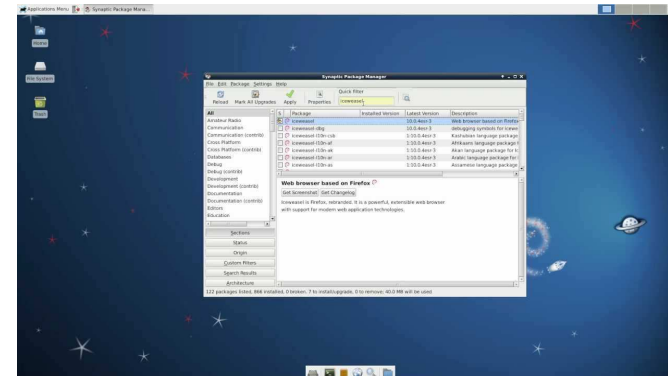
Applications Menu | Synaptic Package Mana...

Home

File System

Trash

Synaptic Package Manager

File Edit Package Settings Help

Reload Mark All Upgrades Apply Properties Quick filter iceweasel

All
Amateur Radio
Communication
Communication (contrib)
Cross Platform
Cross Platform (contrib)
Databases
Debug
Debug (contrib)
Development
Development (contrib)
Documentation
Documentation (contrib)
Editors
Education

| S | Package | Installed Version | Latest Version | Description |
|---|---|---|---|---|
| | iceweasel | | 10.0.4esr-3 | Web browser based on Firefox |
| | iceweasel-dbg | | 10.0.4esr-3 | debugging symbols for icewe |
| | iceweasel-l10n-csb | | 1:10.0.4esr-3 | Kashubian language package |
| | iceweasel-l10n-af | | 1:10.0.4esr-3 | Afrikaans language package f |
| | iceweasel-l10n-ak | | 1:10.0.4esr-3 | Akan language package for I |
| | iceweasel-l10n-ar | | 1:10.0.4esr-3 | Arabic language package for |
| | iceweasel-l10n-as | | 1:10.0.4esr-3 | Assamese language package |

Web browser based on Firefox

Get Screenshot Get Changelog

Iceweasel is Firefox, rebranded. It is a powerful, extensible web browser with support for modern web application technologies.

Sections
Status
Origin
Custom Filters
Search Results
Architecture

122 packages listed, 868 installed, 0 broken. 7 to install/upgrade, 0 to remove; 40.0 MB will be used